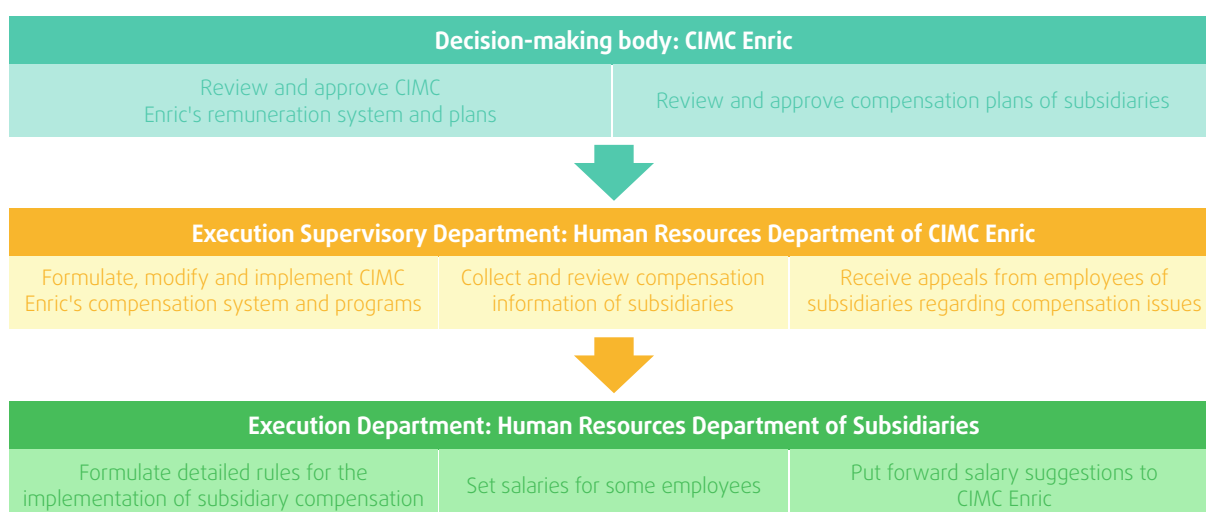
Decision-making body: CIMC Enric

| Review and approve CIMC Enric's remuneration system and plans | Review and approve compensation plans of subsidiaries |
|---|---|

Execution Supervisory Department: Human Resources Department of CIMC Enric

| Formulate, modify and implement CIMC Enric's compensation system and programs | Collect and review compensation information of subsidiaries | Receive appeals from employees of subsidiaries regarding compensation issues |
|---|---|---|

Execution Department: Human Resources Department of Subsidiaries

| Formulate detailed rules for the implementation of subsidiary compensation | Set salaries for some employees | Put forward salary suggestions to CIMC Enric |
|---|---|---|